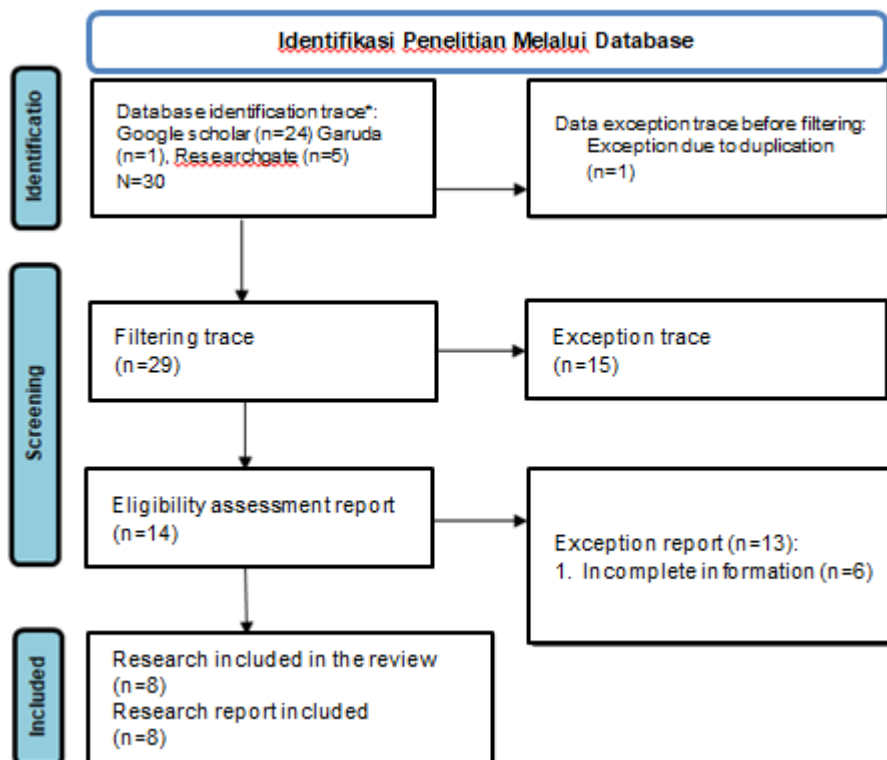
Identifikasi Penelitian Melalui Database

Identificatio

Database identification trace*: Google scholar (n=24) Garuda (n=1), Researchgate (n=5) N=30

Data exception trace before filtering: Exception due to duplication (n=1)

Screening

Filtering trace (n=29)

Exception trace (n=15)

Eligibility assessment report (n=14)

Exception report (n=13):
1. Incomplete information (n=6)

Included

Research included in the review (n=8)
Research report included (n=8)